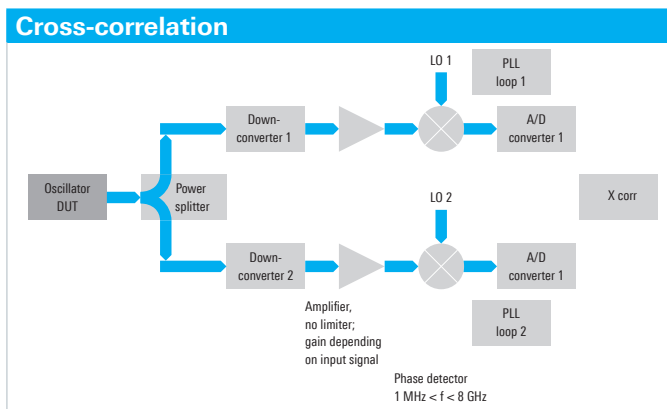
Cross-correlation

LO 1

PLL loop 1

Down-converter 1

A/D converter 1

Oscillator DUT

Power splitter

LO 2

X corr

Down-converter 2

A/D converter 1

Amplifier, no limiter; gain depending on input signal

PLL loop 2

Phase detector
1 MHz < f < 8 GHz